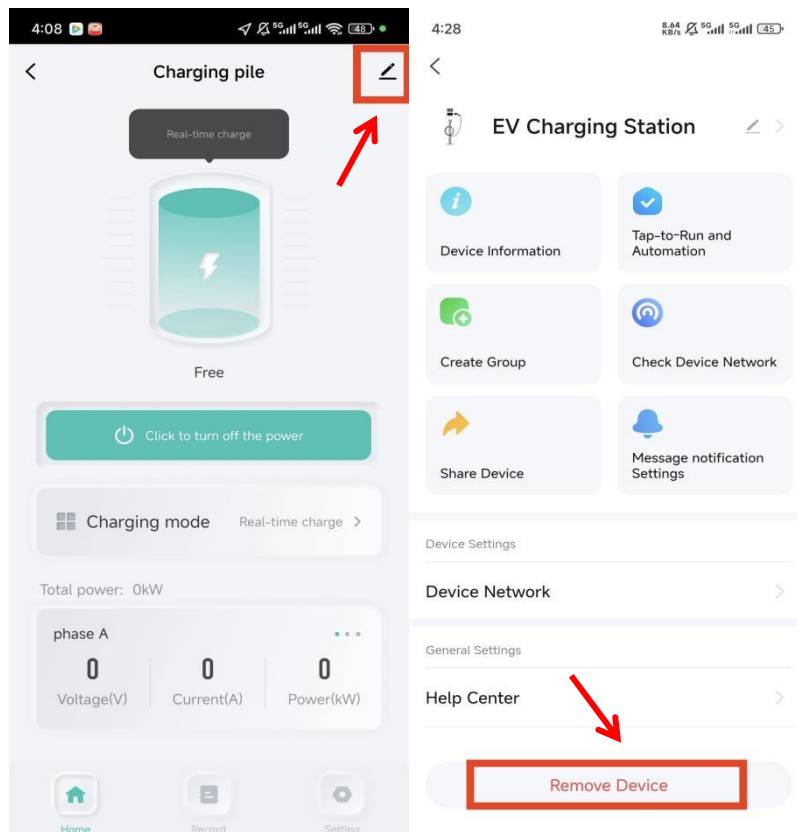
4:08

Charging pile

Real-time charge

Free

Click to turn off the power

Charging mode Real-time charge

Total power: 0kW

phase A

0
Voltage(V)

0
Current(A)

0
Power(kW)

Home Record Setting

4:28

8.64 KB/s 5G 5G 45

EV Charging Station

Device Information

Tap-to-Run and Automation

Create Group

Check Device Network

Share Device

Message notification Settings

Device Settings

Device Network

General Settings

Help Center

Remove Device